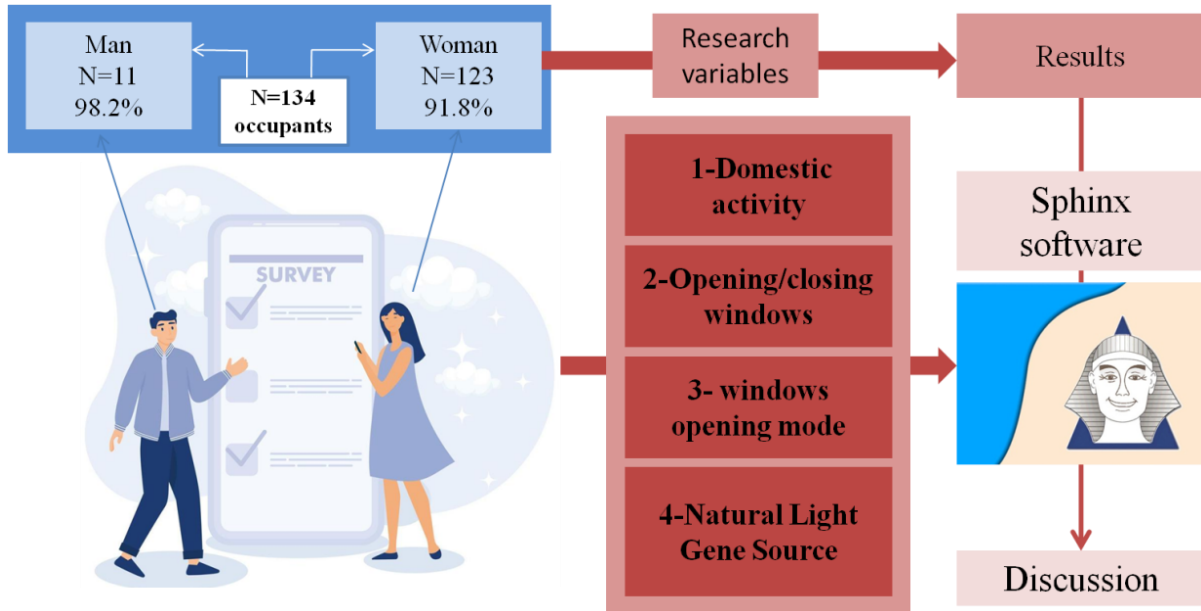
Man
N=11
98.2%

N=134
occupants

Woman
N=123
91.8%

Research variables

Results

SURVEY

1-Domestic activity

2-Opening/closing windows

3- windows opening mode

4-Natural Light Gene Source

Sphinx software

Discussion